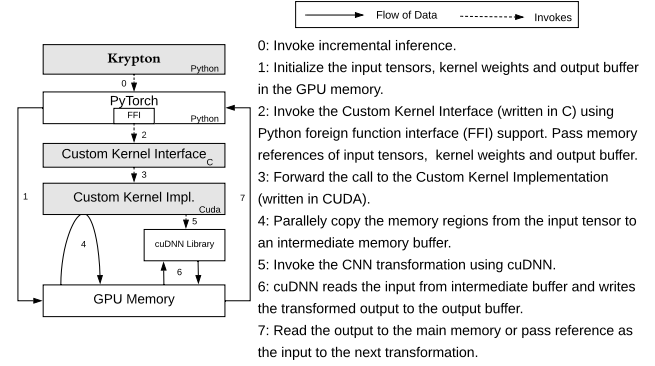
Flow of Data

Invokes

Krypton
Python

0

PyTorch
FFI
Python

2

Custom Kernel Interface C

3

1

Custom Kernel Impl.
Cuda

7

5

4

cuDNN Library

6

GPU Memory

0: Invoke incremental inference.

1: Initialize the input tensors, kernel weights and output buffer in the GPU memory.

2: Invoke the Custom Kernel Interface (written in C) using Python foreign function interface (FFI) support. Pass memory references of input tensors, kernel weights and output buffer.

3: Forward the call to the Custom Kernel Implementation (written in CUDA).

4: Parallely copy the memory regions from the input tensor to an intermediate memory buffer.

5: Invoke the CNN transformation using cuDNN.

6: cuDNN reads the input from intermediate buffer and writes the transformed output to the output buffer.

7: Read the output to the main memory or pass reference as the input to the next transformation.